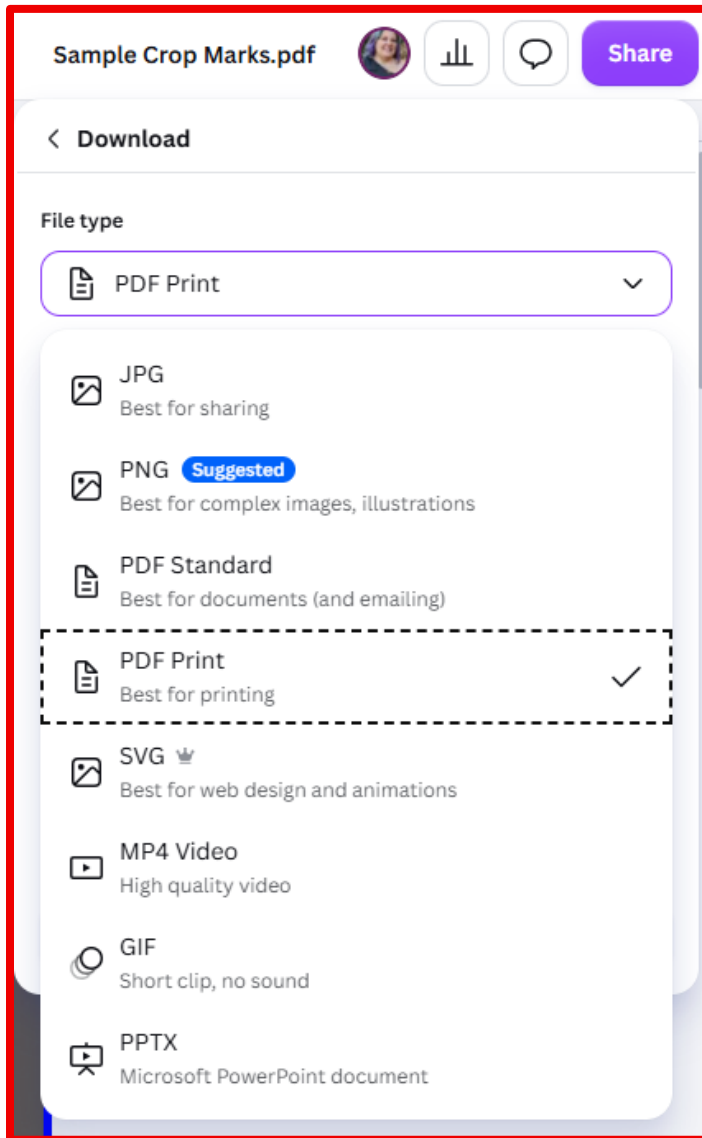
Sample Crop Marks.pdf

Share

Download

File type

PDF Print

JPG
Best for sharing

PNG Suggested
Best for complex images, illustrations

PDF Standard
Best for documents (and emailing)

PDF Print
Best for printing

SVG
Best for web design and animations

MP4 Video
High quality video

GIF
Short clip, no sound

PPTX
Microsoft PowerPoint document